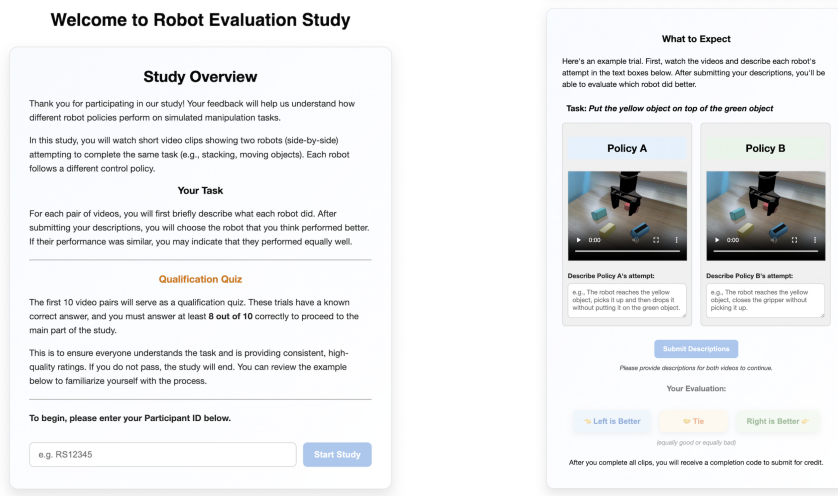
Welcome to Robot Evaluation Study

Study Overview

Thank you for participating in our study! Your feedback will help us understand how different robot policies perform on simulated manipulation tasks.

In this study, you will watch short video clips showing two robots (side-by-side) attempting to complete the same task (e.g., stacking, moving objects). Each robot follows a different control policy.

Your Task

For each pair of videos, you will first briefly describe what each robot did. After submitting your descriptions, you will choose the robot that you think performed better. If their performance was similar, you may indicate that they performed equally well.

Qualification Quiz

The first 10 video pairs will serve as a qualification quiz. These trials have a known correct answer, and you must answer at least 8 out of 10 correctly to proceed to the main part of the study.

This is to ensure everyone understands the task and is providing consistent, high-quality ratings. If you do not pass, the study will end. You can review the example below to familiarize yourself with the process.

To begin, please enter your Participant ID below.

e.g. RS12345

Start Study

What to Expect

Here's an example trial. First, watch the videos and describe each robot's attempt in the text boxes below. After submitting your descriptions, you'll be able to evaluate which robot did better.

Task: Put the yellow object on top of the green object

Policy A

0:00

Describe Policy A's attempt:

e.g., The robot reaches the yellow object, picks it up and then drops it without putting it on the green object.

Policy B

0:00

Describe Policy B's attempt:

e.g., The robot reaches the yellow object, closes the gripper without picking it up.

Submit Descriptions

Please provide descriptions for both videos to continue.

Your Evaluation:

👈 Left is Better

🤝 Tie

Right is Better 👉

(equally good or equally bad)

After you complete all clips, you will receive a completion code to submit for credit.